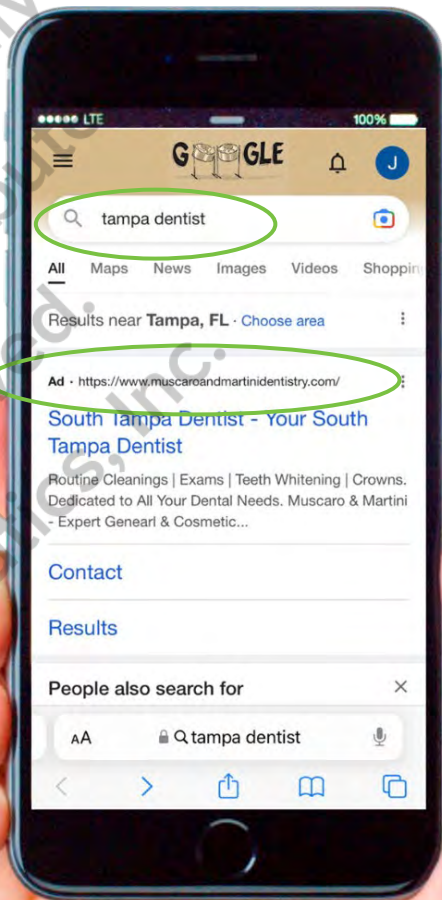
LTE 100%

GOOGLE

J

tampa dentist

All Maps News Images Videos Shoppin

Results near Tampa, FL · Choose area

Ad · https://www.muscaroandmartinidentistry.com/

South Tampa Dentist - Your South Tampa Dentist

Routine Cleanings | Exams | Teeth Whitening | Crowns. Dedicated to All Your Dental Needs. Muscaro & Martini - Expert Genearl & Cosmetic...

Contact

Results

People also search for

AA tampa dentist